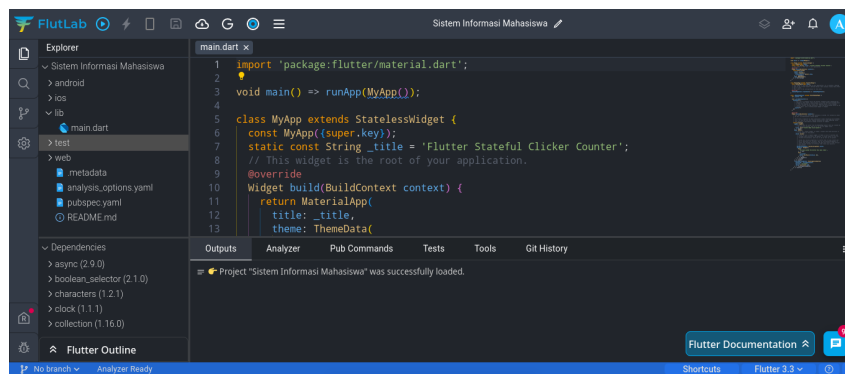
FlutLab

Sistem Informasi Mahasiswa

Explorer
Sistem Informasi Mahasiswa
android
ios
lib
main.dart
test
web
.metadata
analysis_options.yaml
pubspec.yaml
README.md

main.dart ×

1 import 'package:flutter/material.dart';
2
3 void main() => runApp(MyApp());
4
5 class MyApp extends StatelessWidget {
6   const MyApp({super.key});
7   static const String _title = 'Flutter Stateful Clicker Counter';
8   // This widget is the root of your application.
9   @override
10   Widget build(BuildContext context) {
11     return MaterialApp(
12       title: _title,
13       theme: ThemeData(

Dependencies
async (2.9.0)
boolean_selector (2.1.0)
characters (1.2.1)
clock (1.1.1)
collection (1.16.0)

Flutter Outline

Outputs Analyzer Pub Commands Tests Tools Git History

Project "Sistem Informasi Mahasiswa" was successfully loaded.

Flutter Documentation

No branch Analyzer Ready Shortcuts Flutter 3.3